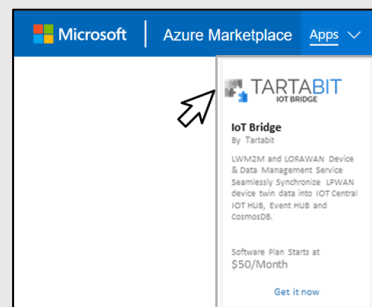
Microsoft | Azure Marketplace Apps

TARTABIT IOT BRIDGE

IoT Bridge

By Tartabit

LWM2M and LORAWAN Device & Data Management Service Seamlessly Synchronize LPWAN device twin data into IOT Central IOT HUB, Event HUB and CosmosDB.

Software Plan Starts at
$50/Month

Get it now